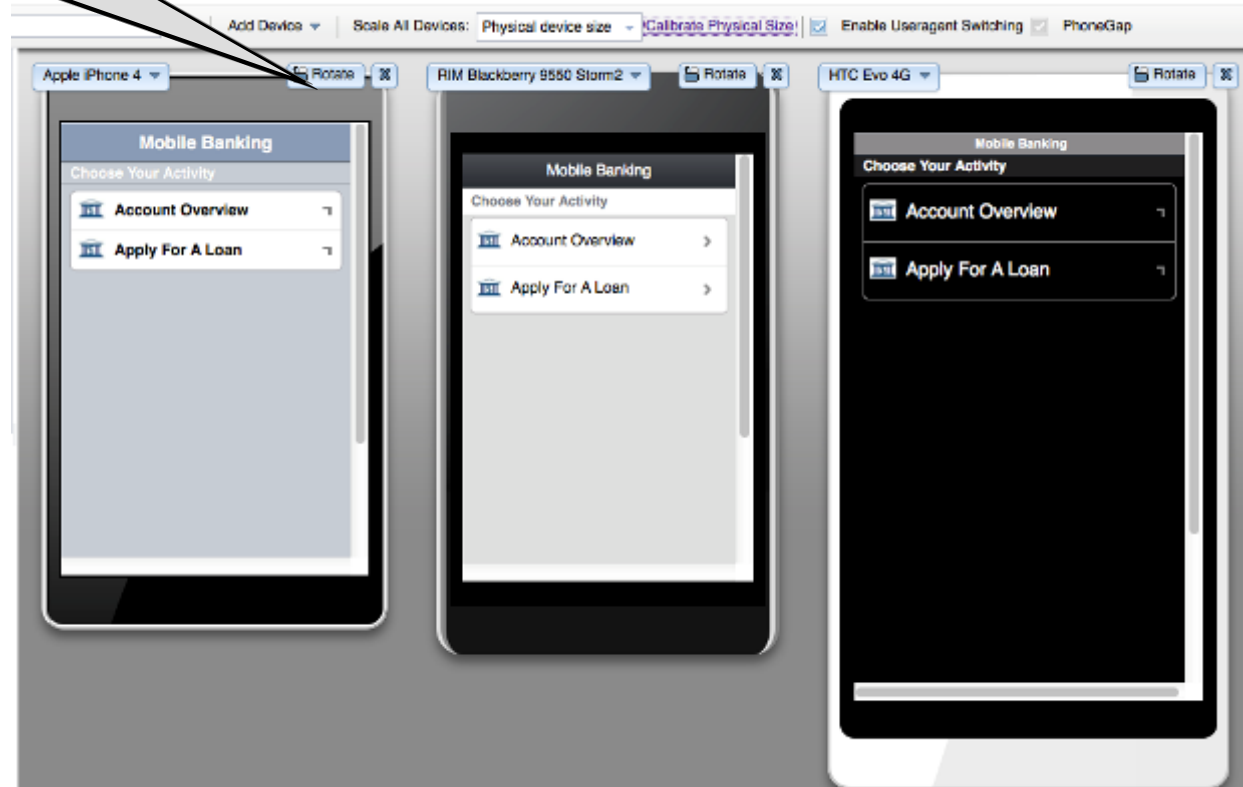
Add Device Scale All Devices: Physical device size Calibrate Physical Size Enable Useragent Switching PhoneGap

Apple iPhone 4 Rotate

Mobile Banking
Choose Your Activity
Account Overview
Apply For A Loan

RIM Blackberry 9550 Storm2 Rotate

Mobile Banking
Choose Your Activity
Account Overview
Apply For A Loan

HTC Evo 4G Rotate

Mobile Banking
Choose Your Activity
Account Overview
Apply For A Loan